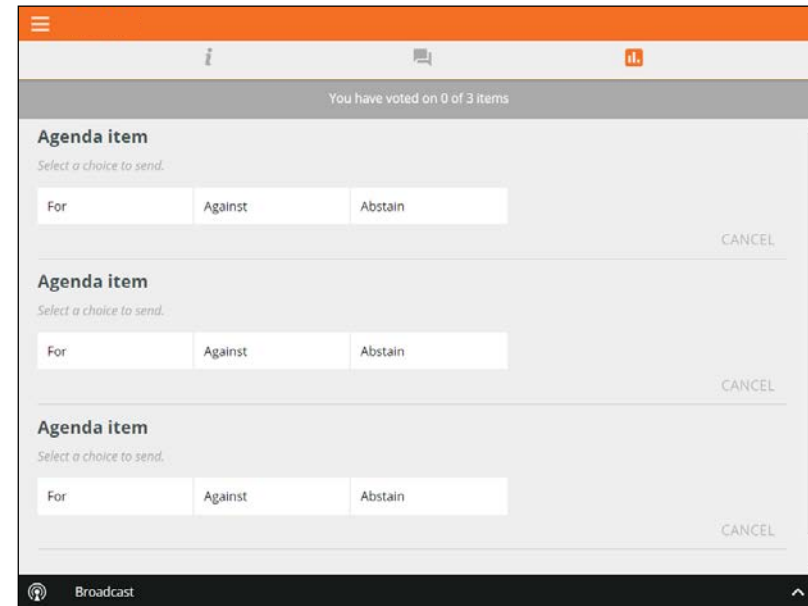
i

You have voted on 0 of 3 items

Agenda item

Select a choice to send.

For | Against | Abstain

CANCEL

Agenda item

Select a choice to send.

For | Against | Abstain

CANCEL

Agenda item

Select a choice to send.

For | Against | Abstain

CANCEL

Broadcast